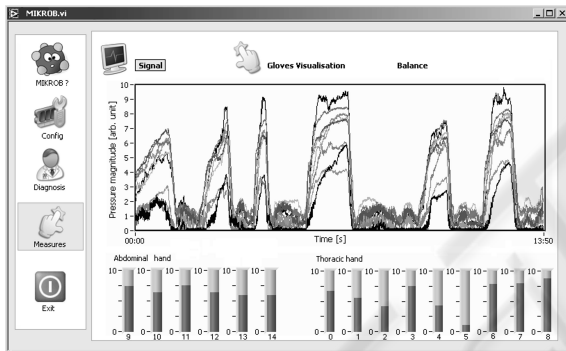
MIKROB.vi

MIKROB ?

Config

Diagnosis

Measures

Exit

Signal

Gloves Visualisation

Balance

Pressure magnitude [arb. unit]

10
9
8
7
6
5
4
3
2
1
0

00:00

Time [s]

13:50

Abdominal hand

10
0
9

10
0
10

10
0
11

10
0
12

10
0
13

10
0
14

Thoracic hand

10
0
0

10
0
1

10
0
2

10
0
3

10
0
4

10
0
5

10
0
6

10
0
7

10
0
8